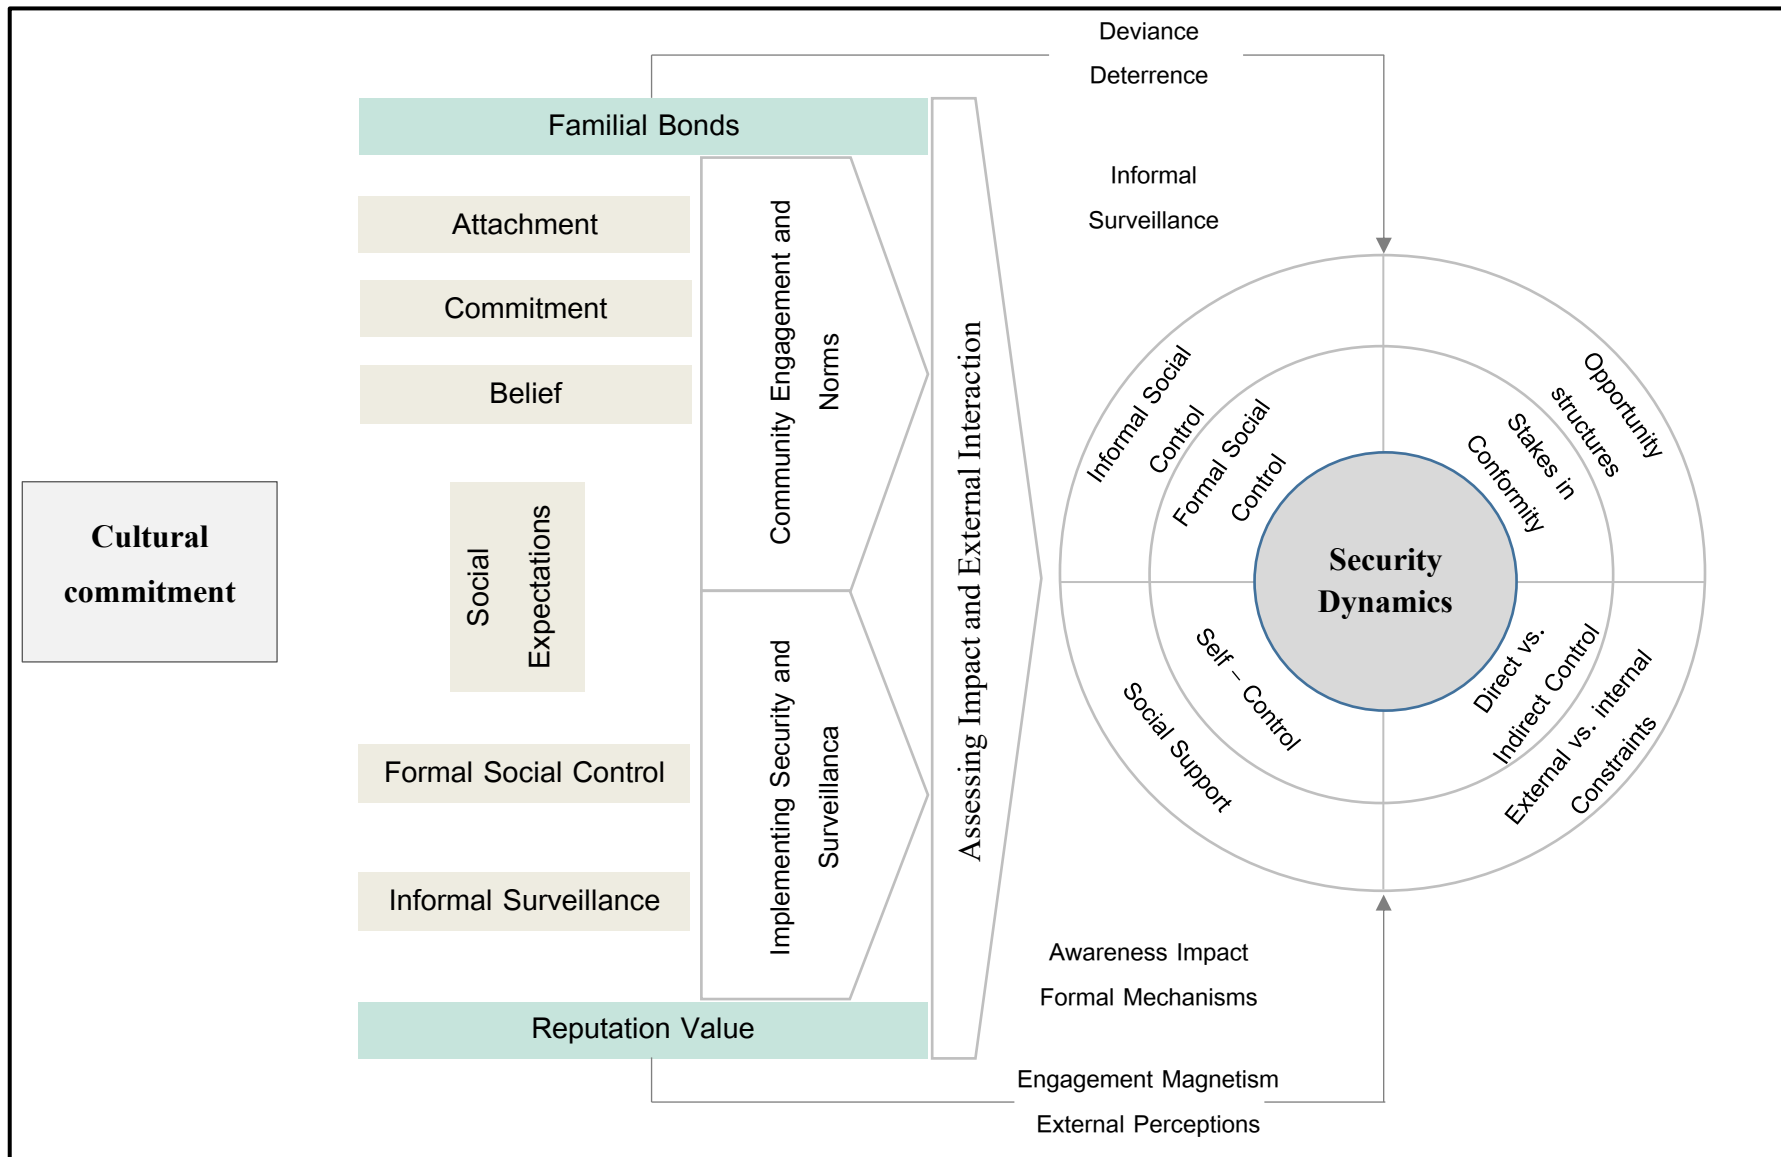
Deviance
Deterrence

Familial Bonds

Informal
Surveillance

Attachment

Commitment

Belief

Community Engagement and Norms

Assessing Impact and External Interaction

Cultural commitment

Social Expectations

Informal Social Control

Formal Social Control

Opportunity structures

Stakes in Conformity

Security Dynamics

Self – Control

Social Support

Direct vs. Indirect Control

External vs. internal Constraints

Formal Social Control

Implementing Security and Surveillanca

Informal Surveillance

Awareness Impact
Formal Mechanisms

Reputation Value

Engagement Magnetism
External Perceptions